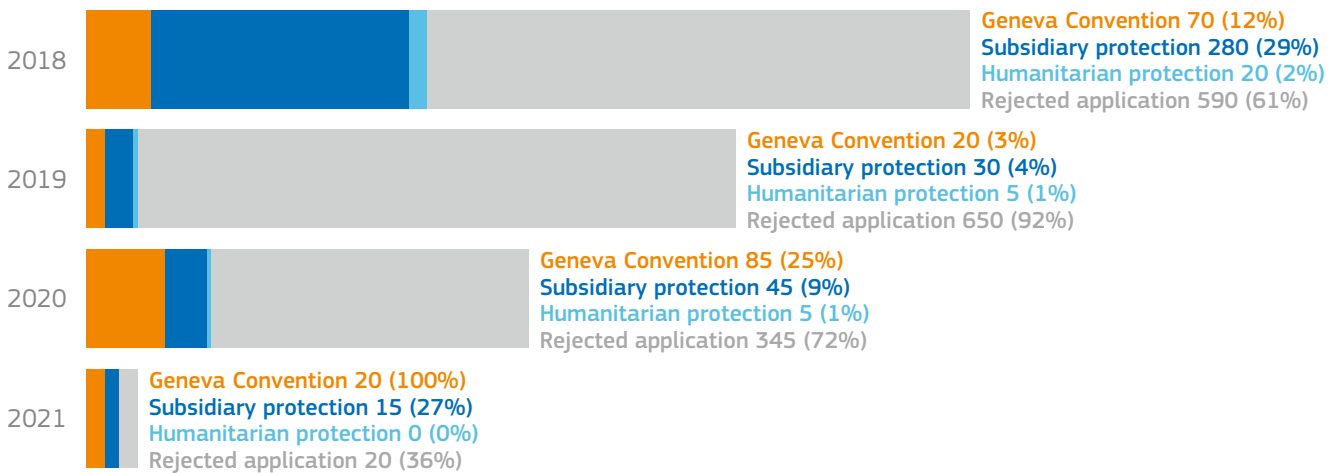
2018
Geneva Convention 70 (12%)
Subsidiary protection 280 (29%)
Humanitarian protection 20 (2%)
Rejected application 590 (61%)

2019
Geneva Convention 20 (3%)
Subsidiary protection 30 (4%)
Humanitarian protection 5 (1%)
Rejected application 650 (92%)

2020
Geneva Convention 85 (25%)
Subsidiary protection 45 (9%)
Humanitarian protection 5 (1%)
Rejected application 345 (72%)

2021
Geneva Convention 20 (100%)
Subsidiary protection 15 (27%)
Humanitarian protection 0 (0%)
Rejected application 20 (36%)